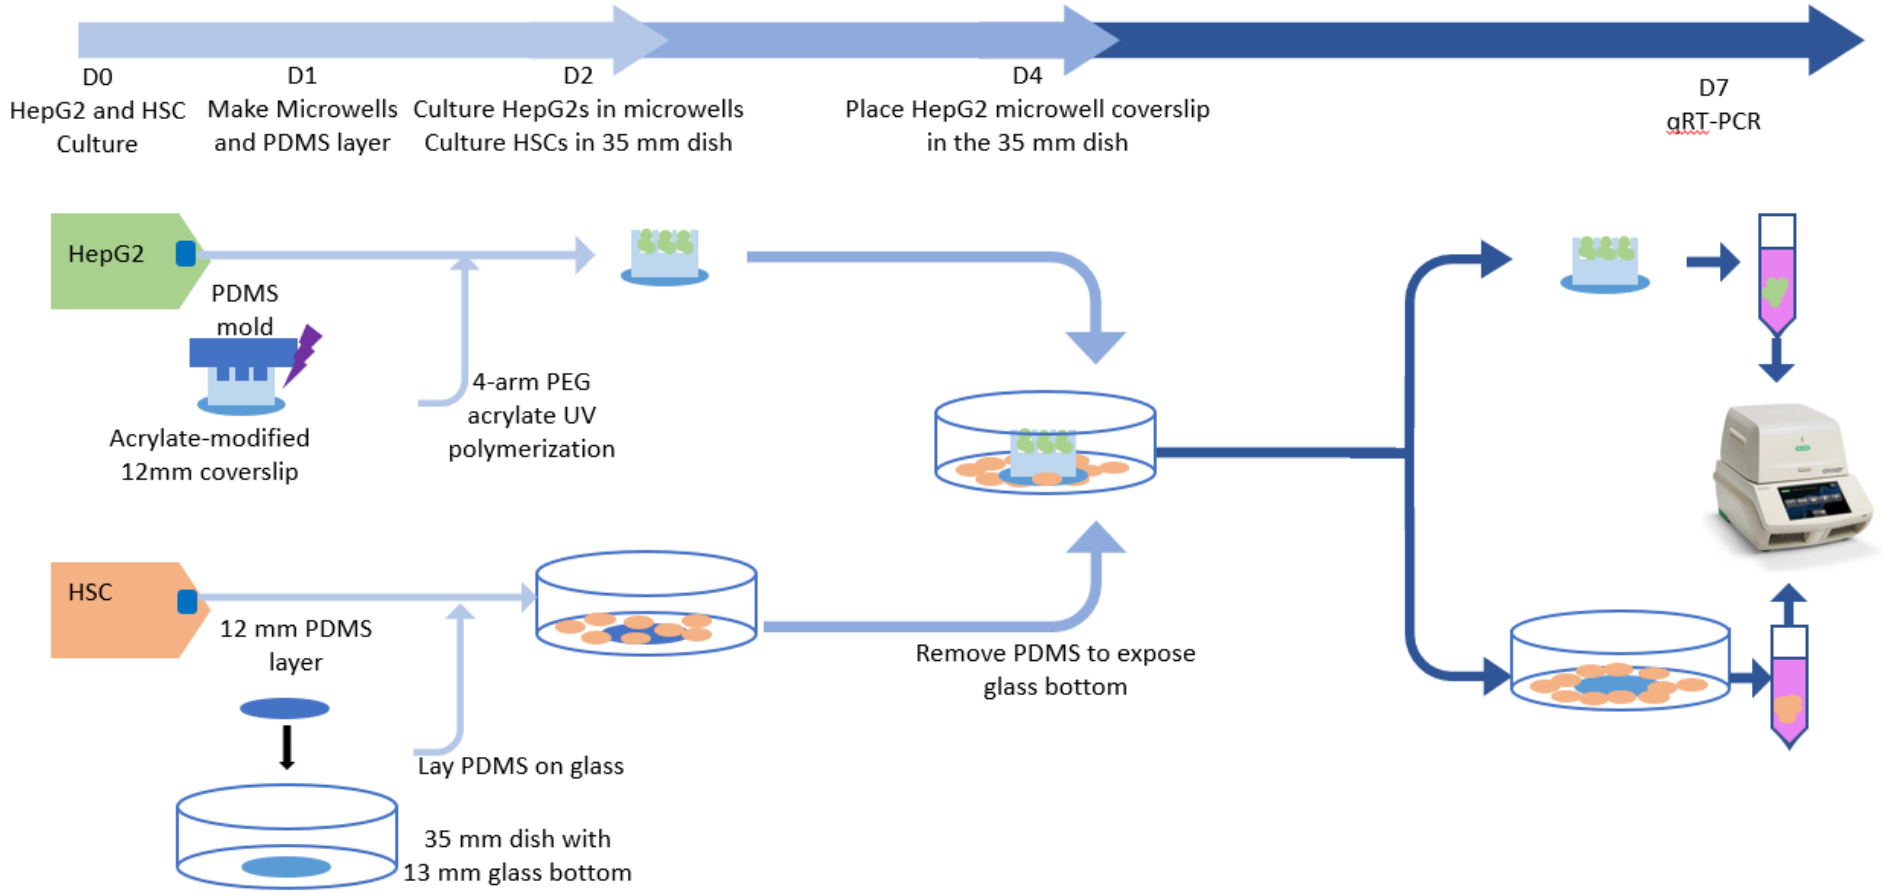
D0
HepG2 and HSC Culture

D1
Make Microwells and PDMS layer

D2
Culture HepG2s in microwells
Culture HSCs in 35 mm dish

D4
Place HepG2 microwell coverslip in the 35 mm dish

D7
qRT-PCR

HepG2

PDMS mold

Acrylate-modified 12mm coverslip

4-arm PEG acrylate UV polymerization

HSC

12 mm PDMS layer

Lay PDMS on glass

35 mm dish with 13 mm glass bottom

Remove PDMS to expose glass bottom